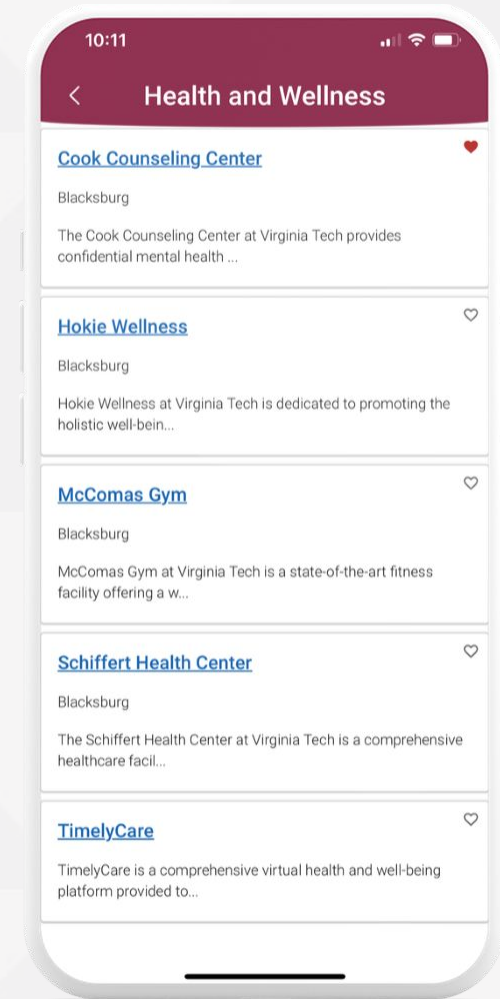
10:11

<

Health and Wellness

Cook Counseling Center

Blacksburg

The Cook Counseling Center at Virginia Tech provides confidential mental health ...

Hokie Wellness

Blacksburg

Hokie Wellness at Virginia Tech is dedicated to promoting the holistic well-bein...

McComas Gym

Blacksburg

McComas Gym at Virginia Tech is a state-of-the-art fitness facility offering a w...

Schiffert Health Center

Blacksburg

The Schiffert Health Center at Virginia Tech is a comprehensive healthcare facil...

TimelyCare

TimelyCare is a comprehensive virtual health and well-being platform provided to...